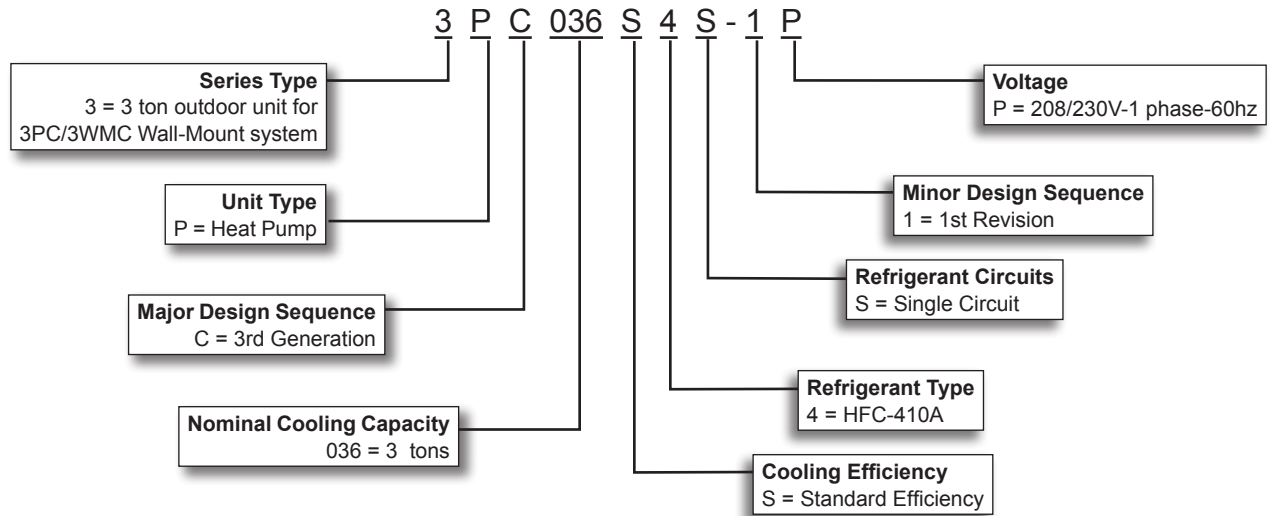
3 P C 036 S 4 S - 1 P

**Series Type**
3 = 3 ton outdoor unit for 3PC/3WMC Wall-Mount system

**Voltage**
P = 208/230V-1 phase-60hz

**Unit Type**
P = Heat Pump

**Minor Design Sequence**
1 = 1st Revision

**Refrigerant Circuits**
S = Single Circuit

**Major Design Sequence**
C = 3rd Generation

**Refrigerant Type**
4 = HFC-410A

**Nominal Cooling Capacity**
036 = 3 tons

**Cooling Efficiency**
S = Standard Efficiency